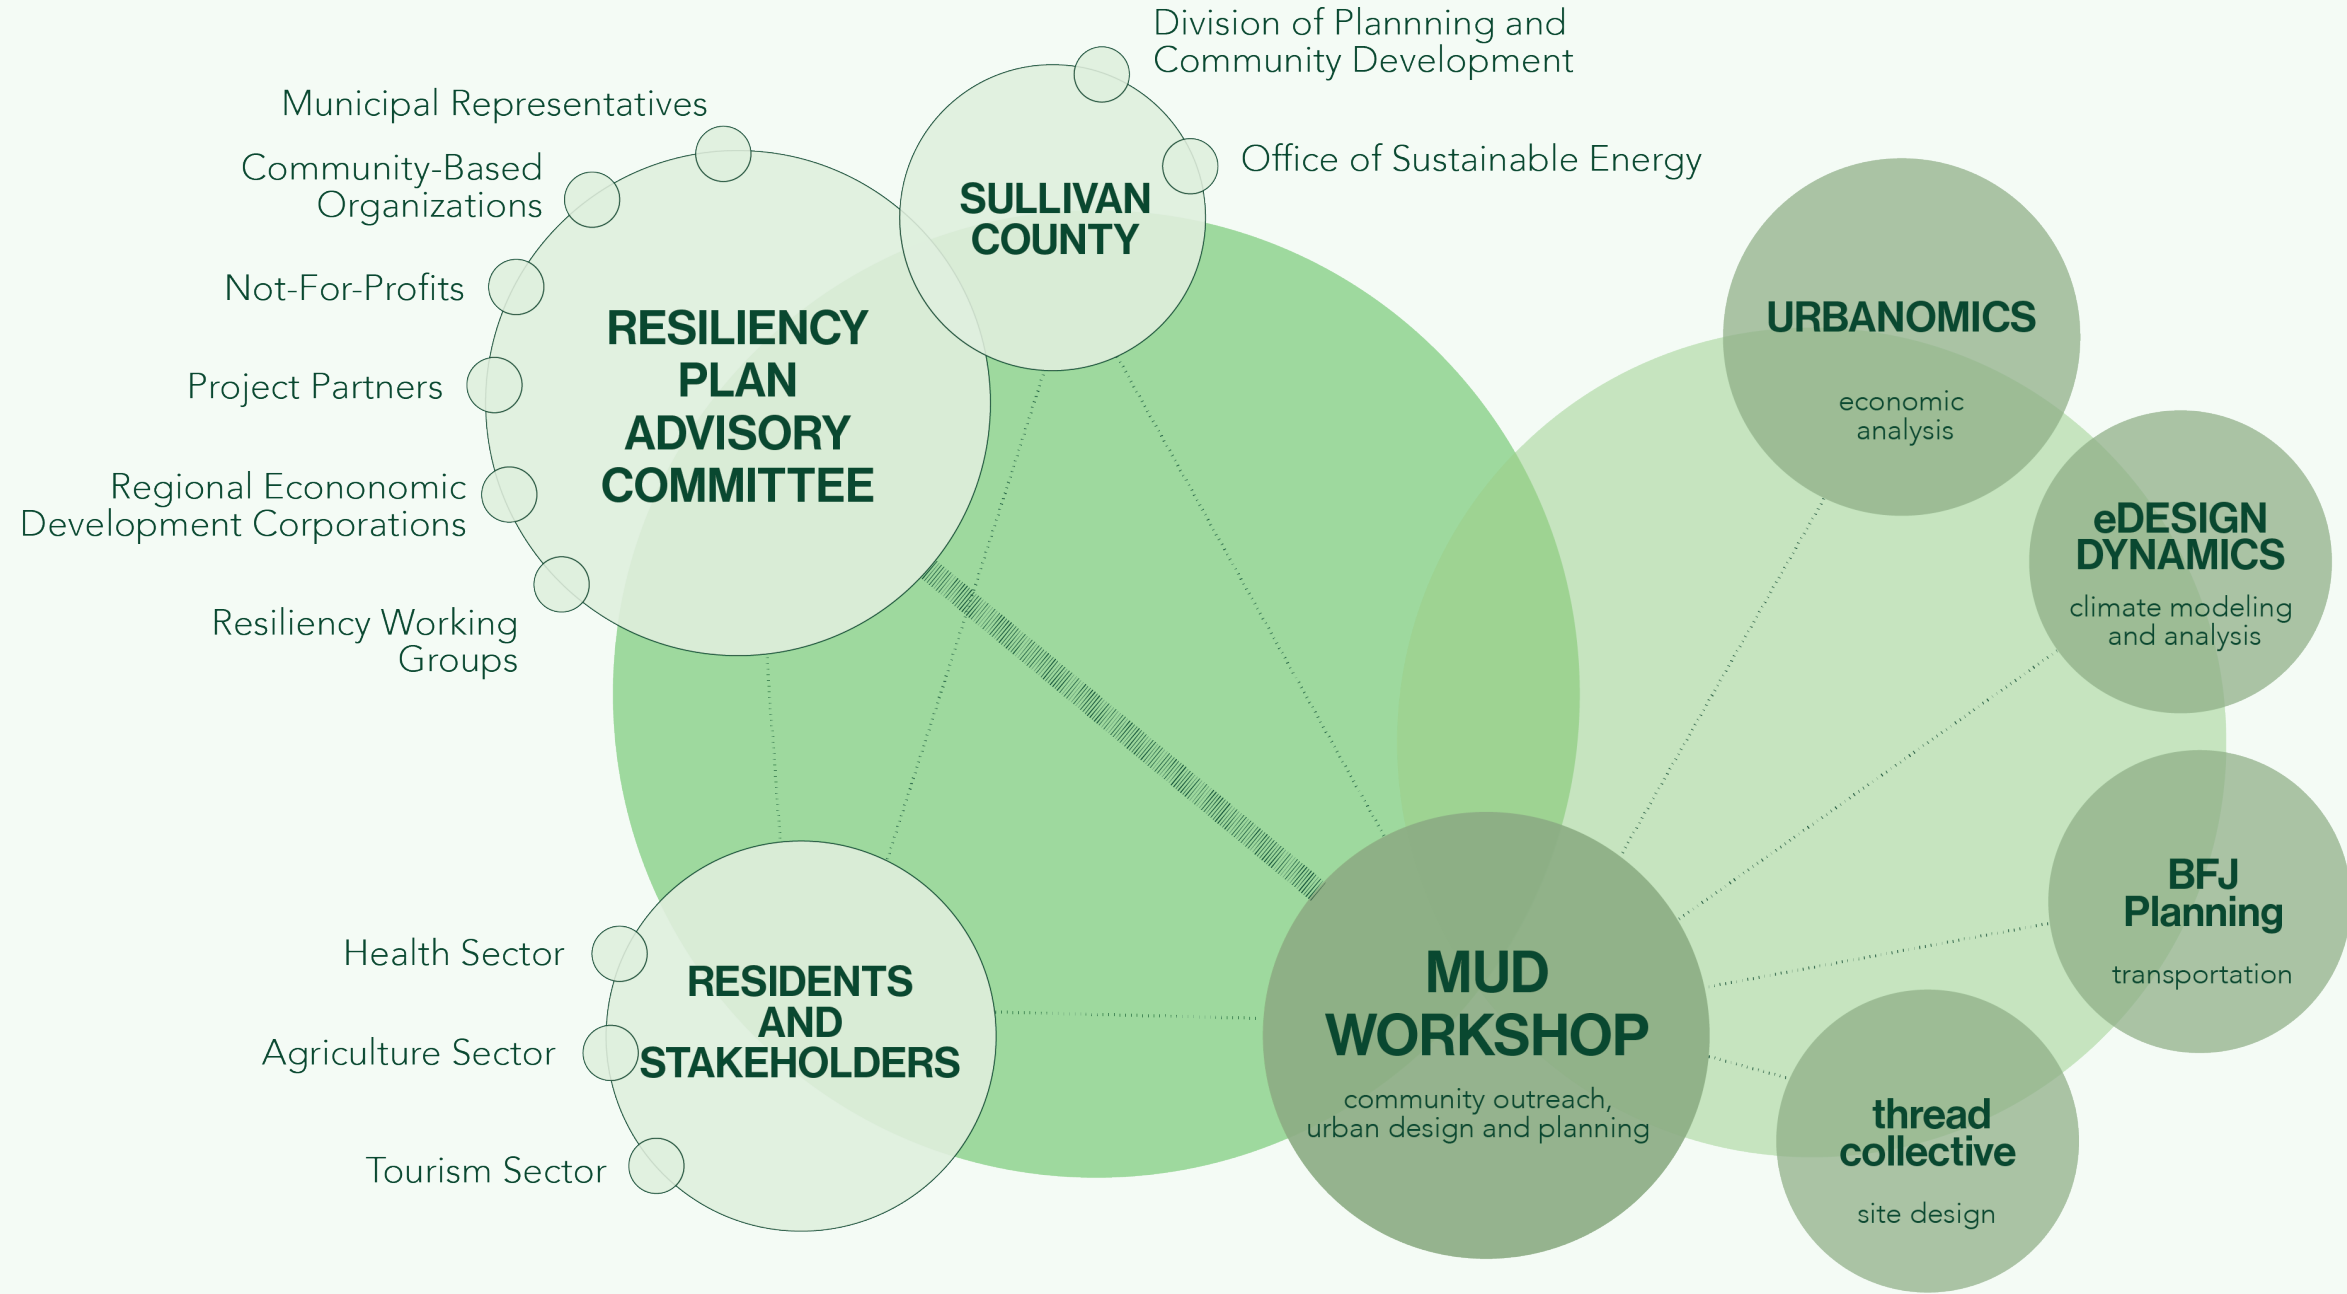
Division of Plannning and Community Development

Municipal Representatives

SULLIVAN COUNTY

Office of Sustainable Energy

Community-Based Organizations

Not-For-Profits

RESILIENCY PLAN ADVISORY COMMITTEE

Project Partners

Regional Econonomic Development Corporations

Resiliency Working Groups

URBANOMICS

economic analysis

eDESIGN DYNAMICS

climate modeling and analysis

BFJ Planning

transportation

Health Sector

RESIDENTS AND STAKEHOLDERS

Agriculture Sector

Tourism Sector

MUD WORKSHOP

community outreach, urban design and planning

thread collective

site design